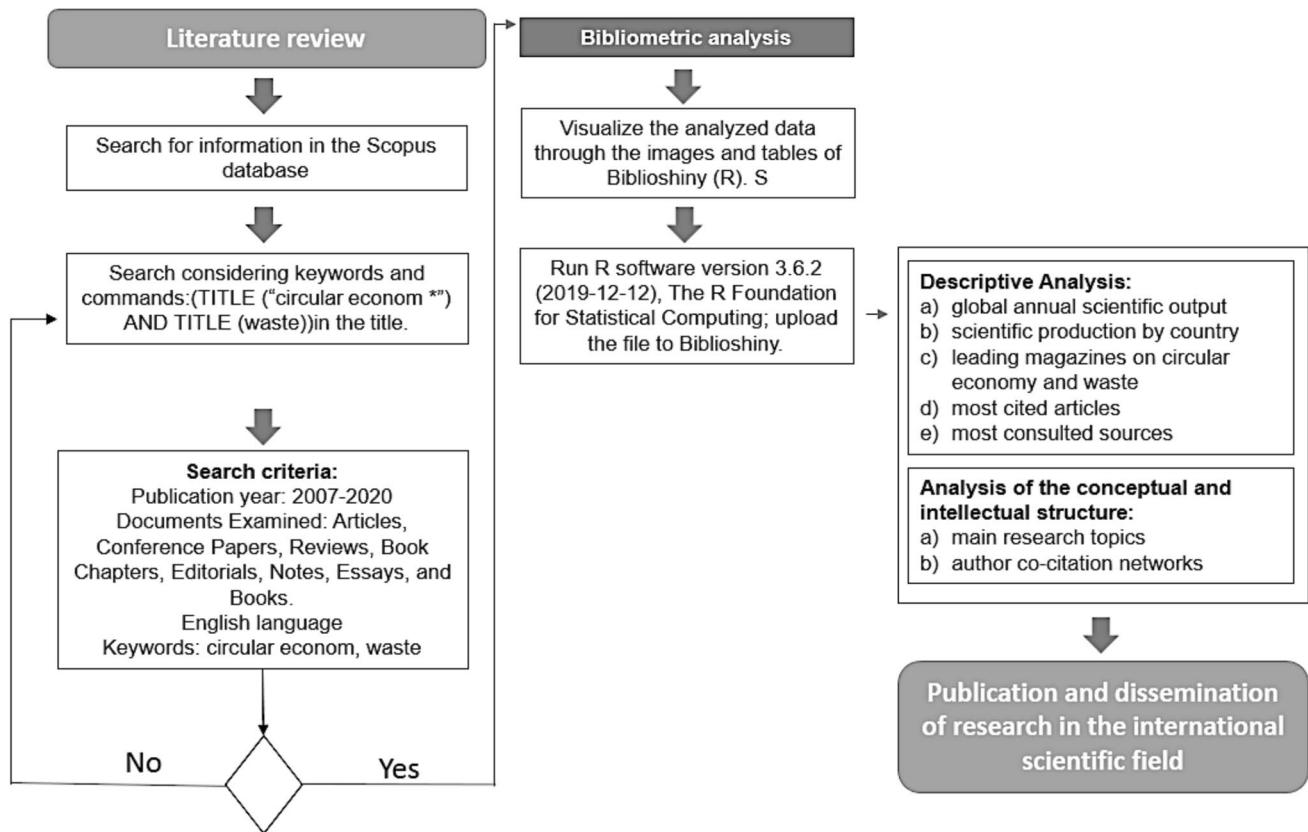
Literature review

Search for information in the Scopus database

Search considering keywords and commands:(TITLE ("circular econom *") AND TITLE (waste))in the title.

Search criteria:
Publication year: 2007-2020
Documents Examined: Articles, Conference Papers, Reviews, Book Chapters, Editorials, Notes, Essays, and Books.
English language
Keywords: circular econom, waste

No

Yes

Bibliometric analysis

Visualize the analyzed data through the images and tables of Biblioshiny (R). S

Run R software version 3.6.2 (2019-12-12), The R Foundation for Statistical Computing; upload the file to Biblioshiny.

Descriptive Analysis:
a) global annual scientific output
b) scientific production by country
c) leading magazines on circular economy and waste
d) most cited articles
e) most consulted sources

Analysis of the conceptual and intellectual structure:
a) main research topics
b) author co-citation networks

Publication and dissemination of research in the international scientific field